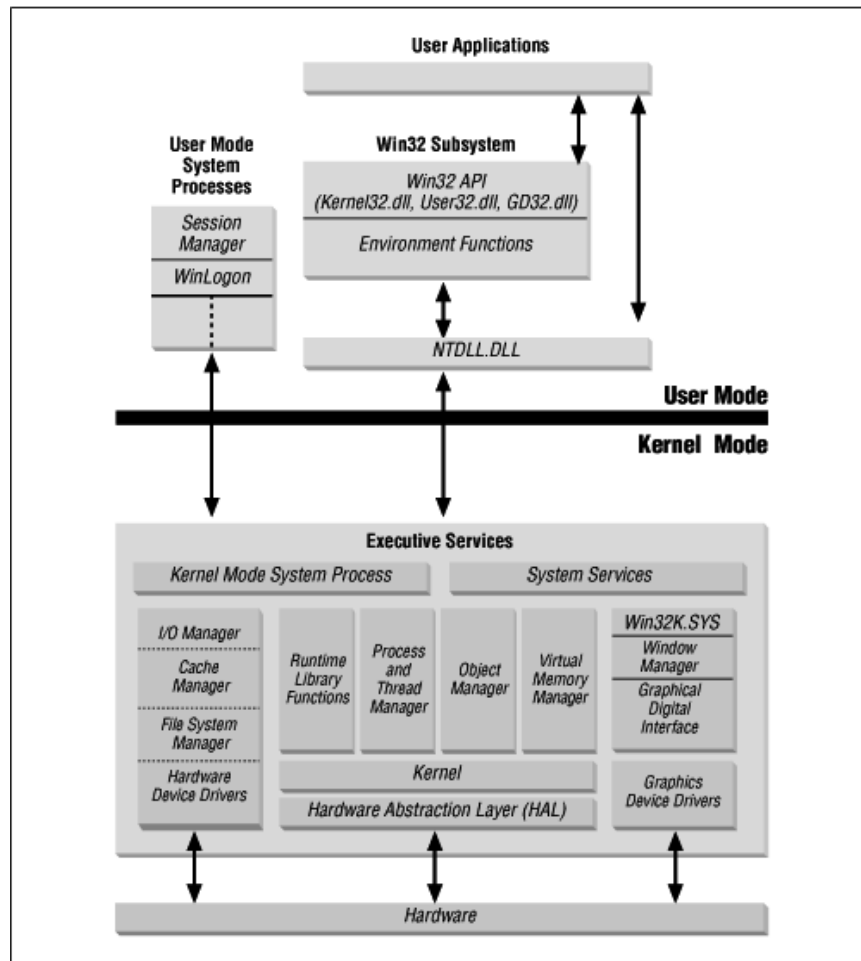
User Applications

User Mode System Processes

Session Manager

WinLogon

Win32 Subsystem

Win32 API (Kernel32.dll, User32.dll, GD32.dll)

Environment Functions

NTDLL.DLL

User Mode

Kernel Mode

Executive Services

Kernel Mode System Process

System Services

I/O Manager

Cache Manager

File System Manager

Hardware Device Drivers

Runtime Library Functions

Process and Thread Manager

Object Manager

Virtual Memory Manager

Win32K.SYS

Window Manager

Graphical Digital Interface

Kernel

Hardware Abstraction Layer (HAL)

Graphics Device Drivers

Hardware